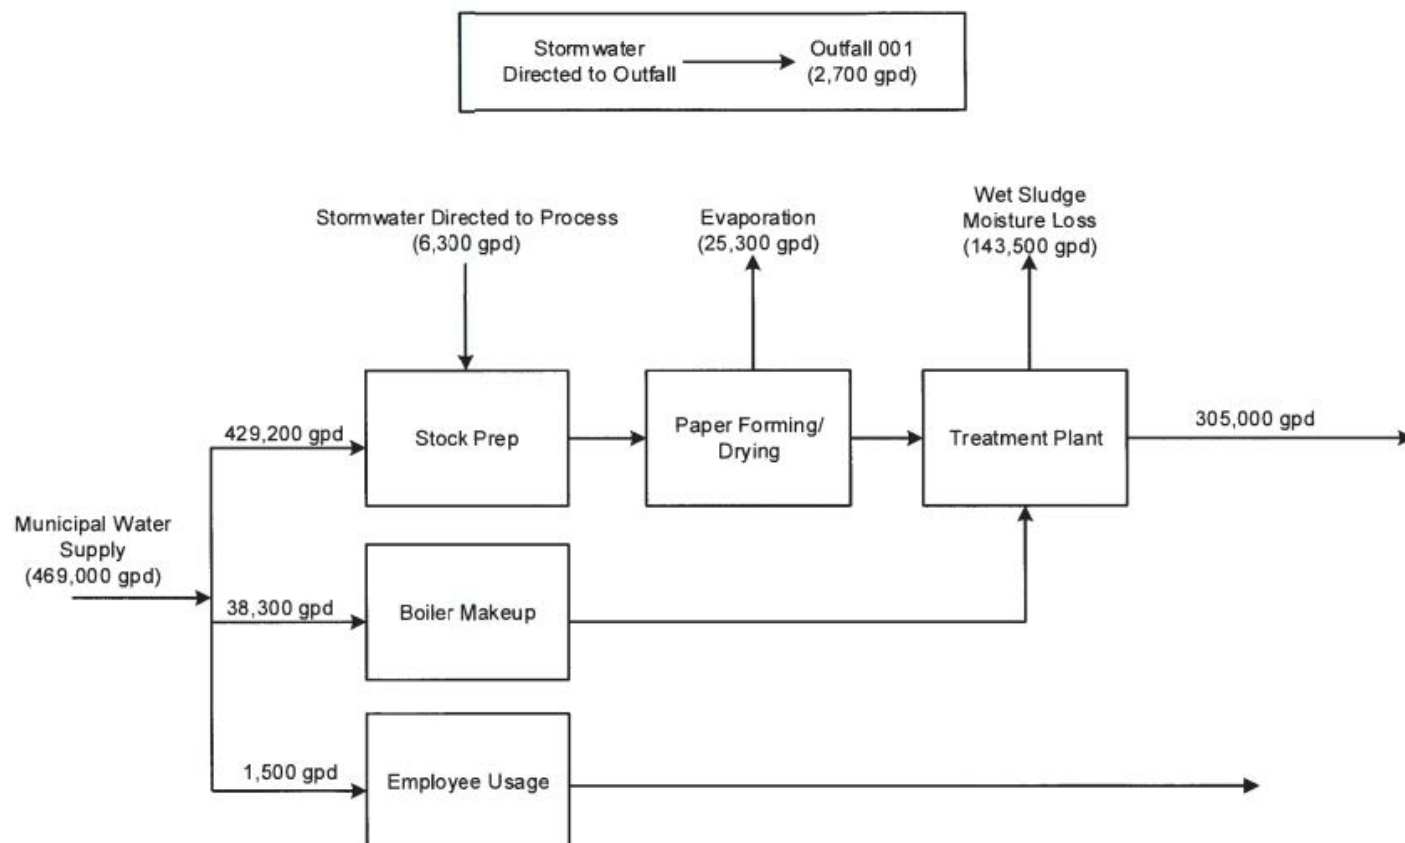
Stormwater Directed to Outfall

Outfall 001 (2,700 gpd)

Stormwater Directed to Process (6,300 gpd)

Evaporation (25,300 gpd)

Wet Sludge Moisture Loss (143,500 gpd)

Municipal Water Supply (469,000 gpd)

429,200 gpd

Stock Prep

Paper Forming/ Drying

Treatment Plant

305,000 gpd

38,300 gpd

Boiler Makeup

1,500 gpd

Employee Usage